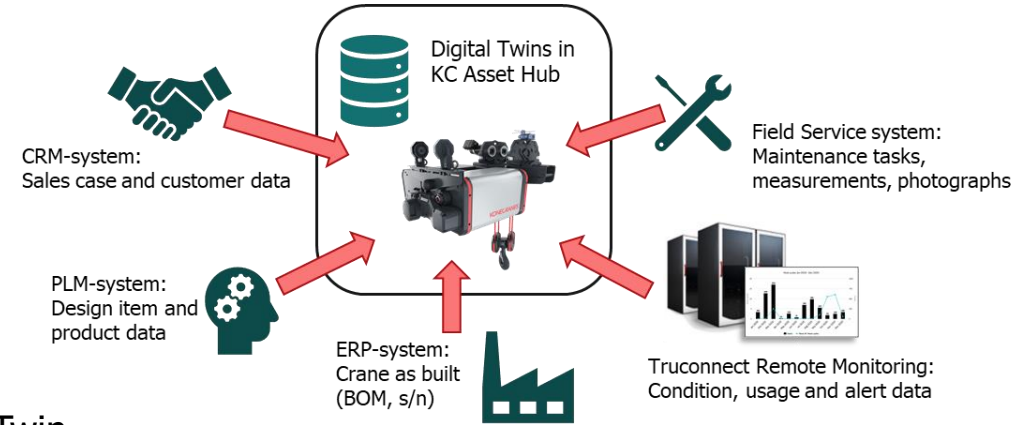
Digital Twins in KC Asset Hub

CRM-system:
Sales case and customer data

Field Service system:
Maintenance tasks, measurements, photographs

PLM-system:
Design item and product data

ERP-system:
Crane as built (BOM, s/n)

Truconnect Remote Monitoring:
Condition, usage and alert data

Twin